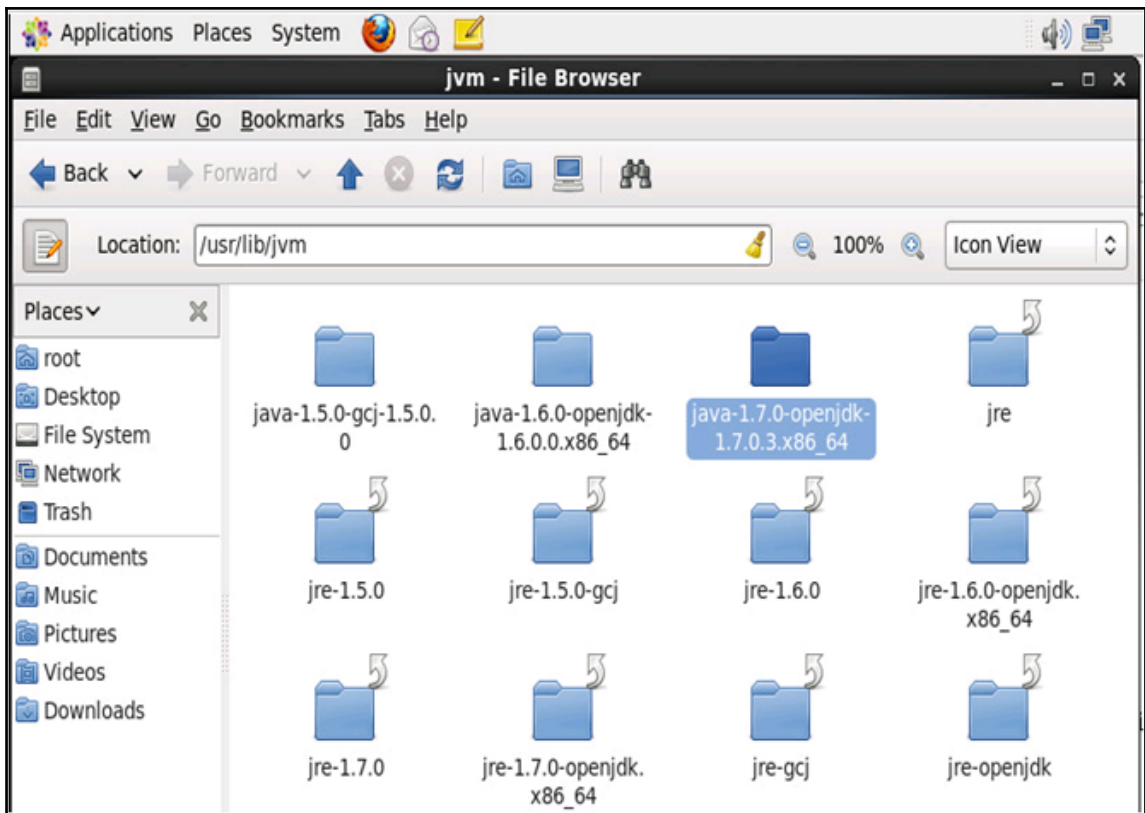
Applications Places System

jvm - File Browser

File Edit View Go Bookmarks Tabs Help

Back Forward

Location: /usr/lib/jvm 100% Icon View

Places

root
Desktop
File System
Network
Trash
Documents
Music
Pictures
Videos
Downloads

java-1.5.0-gcj-1.5.0.0
java-1.6.0-openjdk-1.6.0.0.x86_64
java-1.7.0-openjdk-1.7.0.3.x86_64
jre
jre-1.5.0
jre-1.5.0-gcj
jre-1.6.0
jre-1.6.0-openjdk.x86_64
jre-1.7.0
jre-1.7.0-openjdk.x86_64
jre-gcj
jre-openjdk